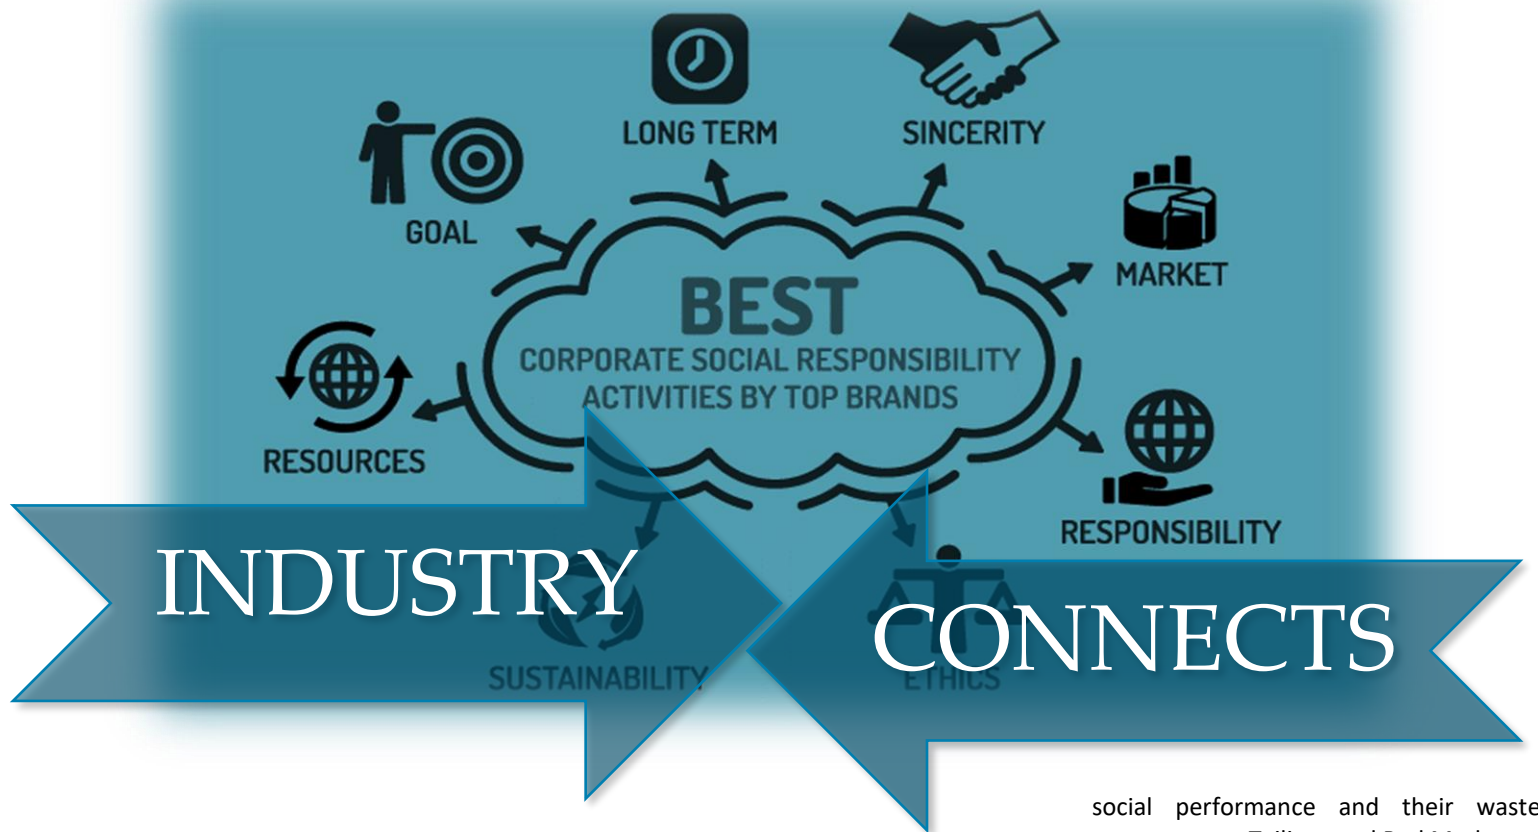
LONG TERM

SINCERITY

GOAL

MARKET

BEST

CORPORATE SOCIAL RESPONSIBILITY ACTIVITIES BY TOP BRANDS

RESOURCES

RESPONSIBILITY

INDUSTRY

CONNECTS

SUSTAINABILITY

ETHICS

social performance and their waste

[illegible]